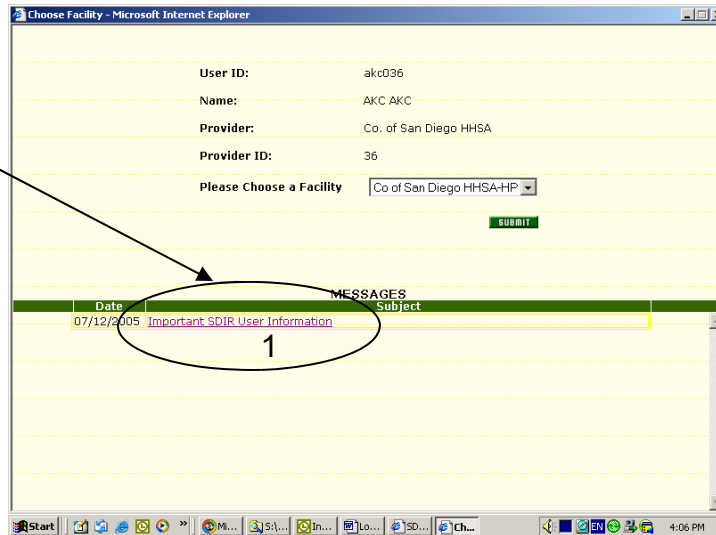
Choose Facility - Microsoft Internet Explorer

User ID: akc036

Name: AKC AKC

Provider: Co. of San Diego HHSA

Provider ID: 36

Please Choose a Facility Co of San Diego HHSA-HP

SUBMIT

MESSAGES

| Date | Subject |
|---|---|
| 07/12/2005 | Important SDIR User Information |

1

Start Mi... S:\... In... Lo... SD... Ch... EN 4:06 PM